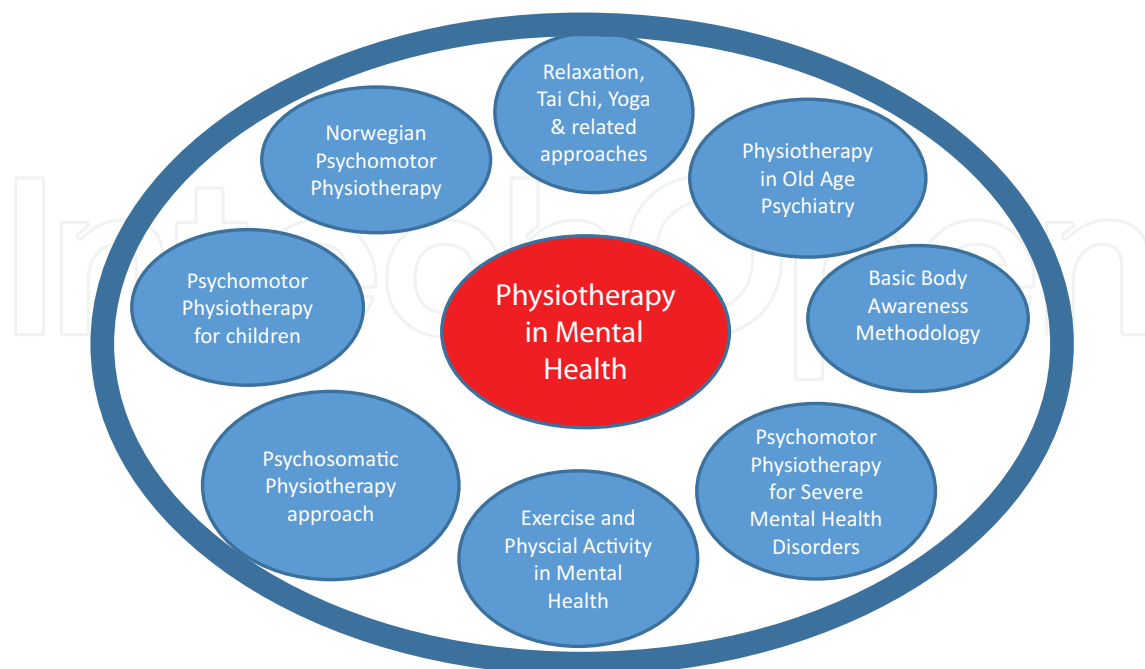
Relaxation, Tai Chi, Yoga & related approaches

Norwegian Psychomotor Physiotherapy

Physiotherapy in Old Age Psychiatry

Psychomotor Physiotherapy for children

Physiotherapy in Mental Health

Basic Body Awareness Methodology

Psychosomatic Physiotherapy approach

Psychomotor Physiotherapy for Severe Mental Health Disorders

Exercise and Physcial Activity in Mental Health

IntechOpen